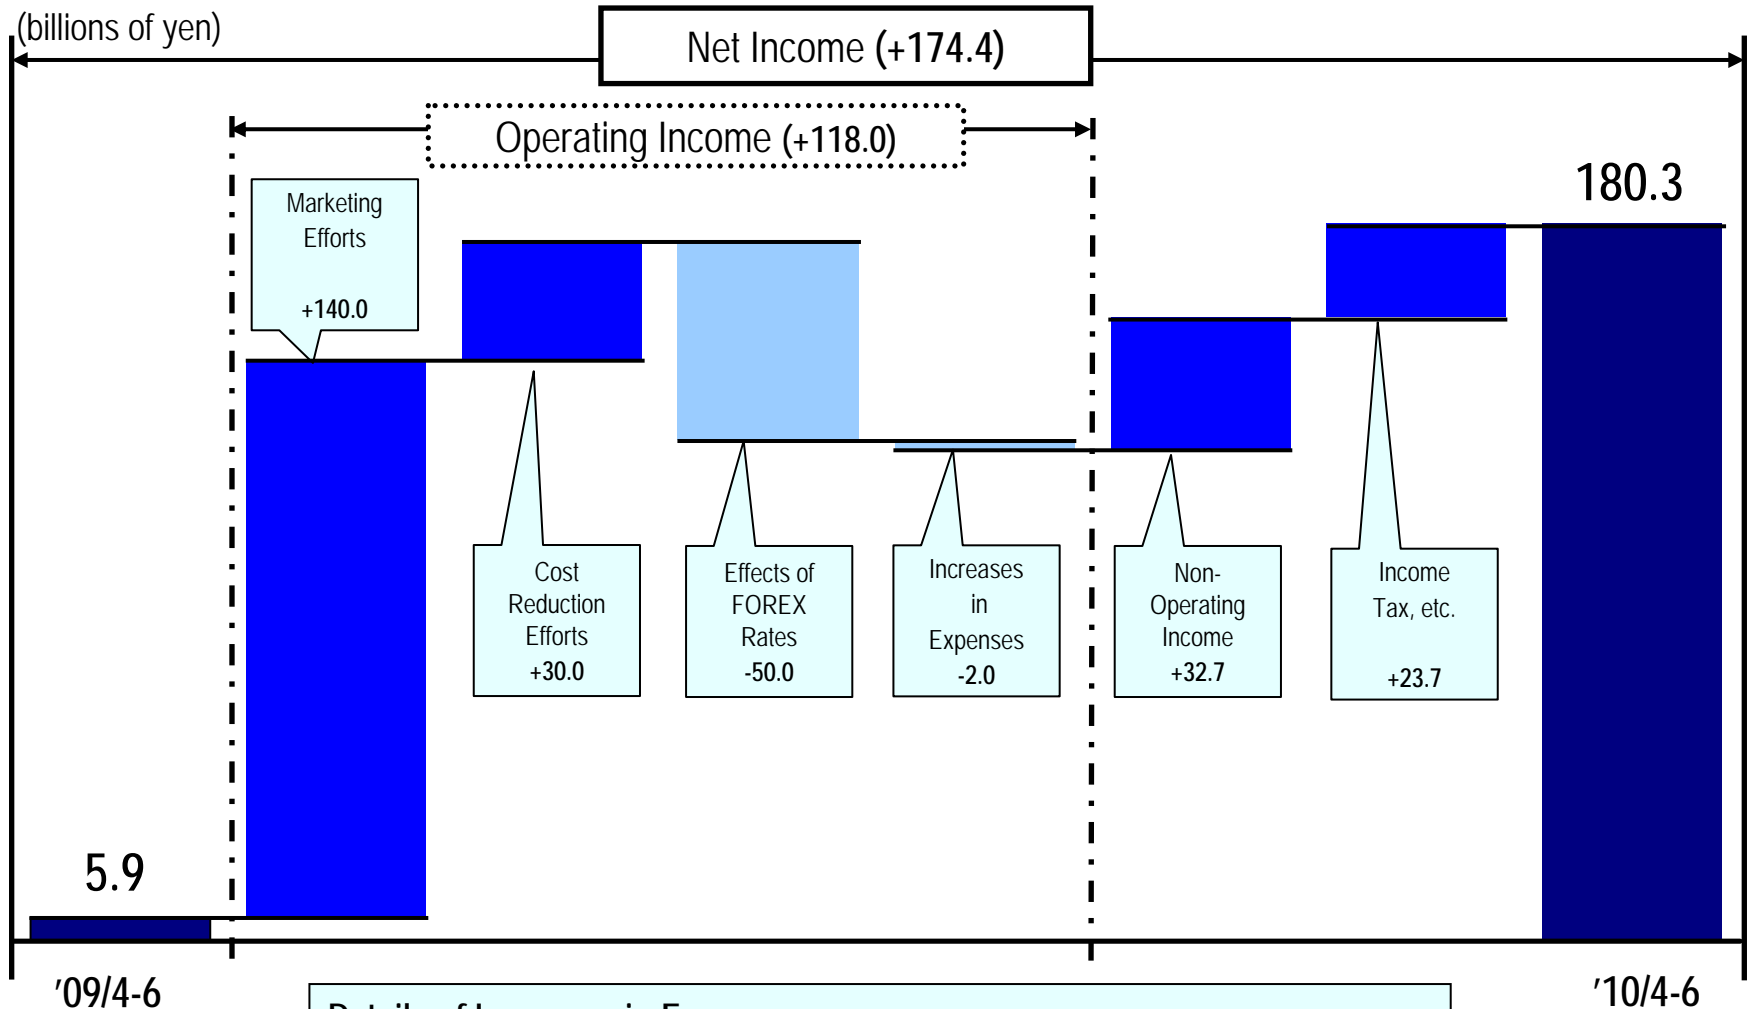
(billions of yen)

Net Income (+174.4)

Operating Income (+118.0)

180.3

Marketing Efforts +140.0

Cost Reduction Efforts +30.0

Effects of FOREX Rates -50.0

Increases in Expenses -2.0

Non-Operating Income +32.7

Income Tax, etc. +23.7

5.9

'09/4-6

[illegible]

'10/4-6